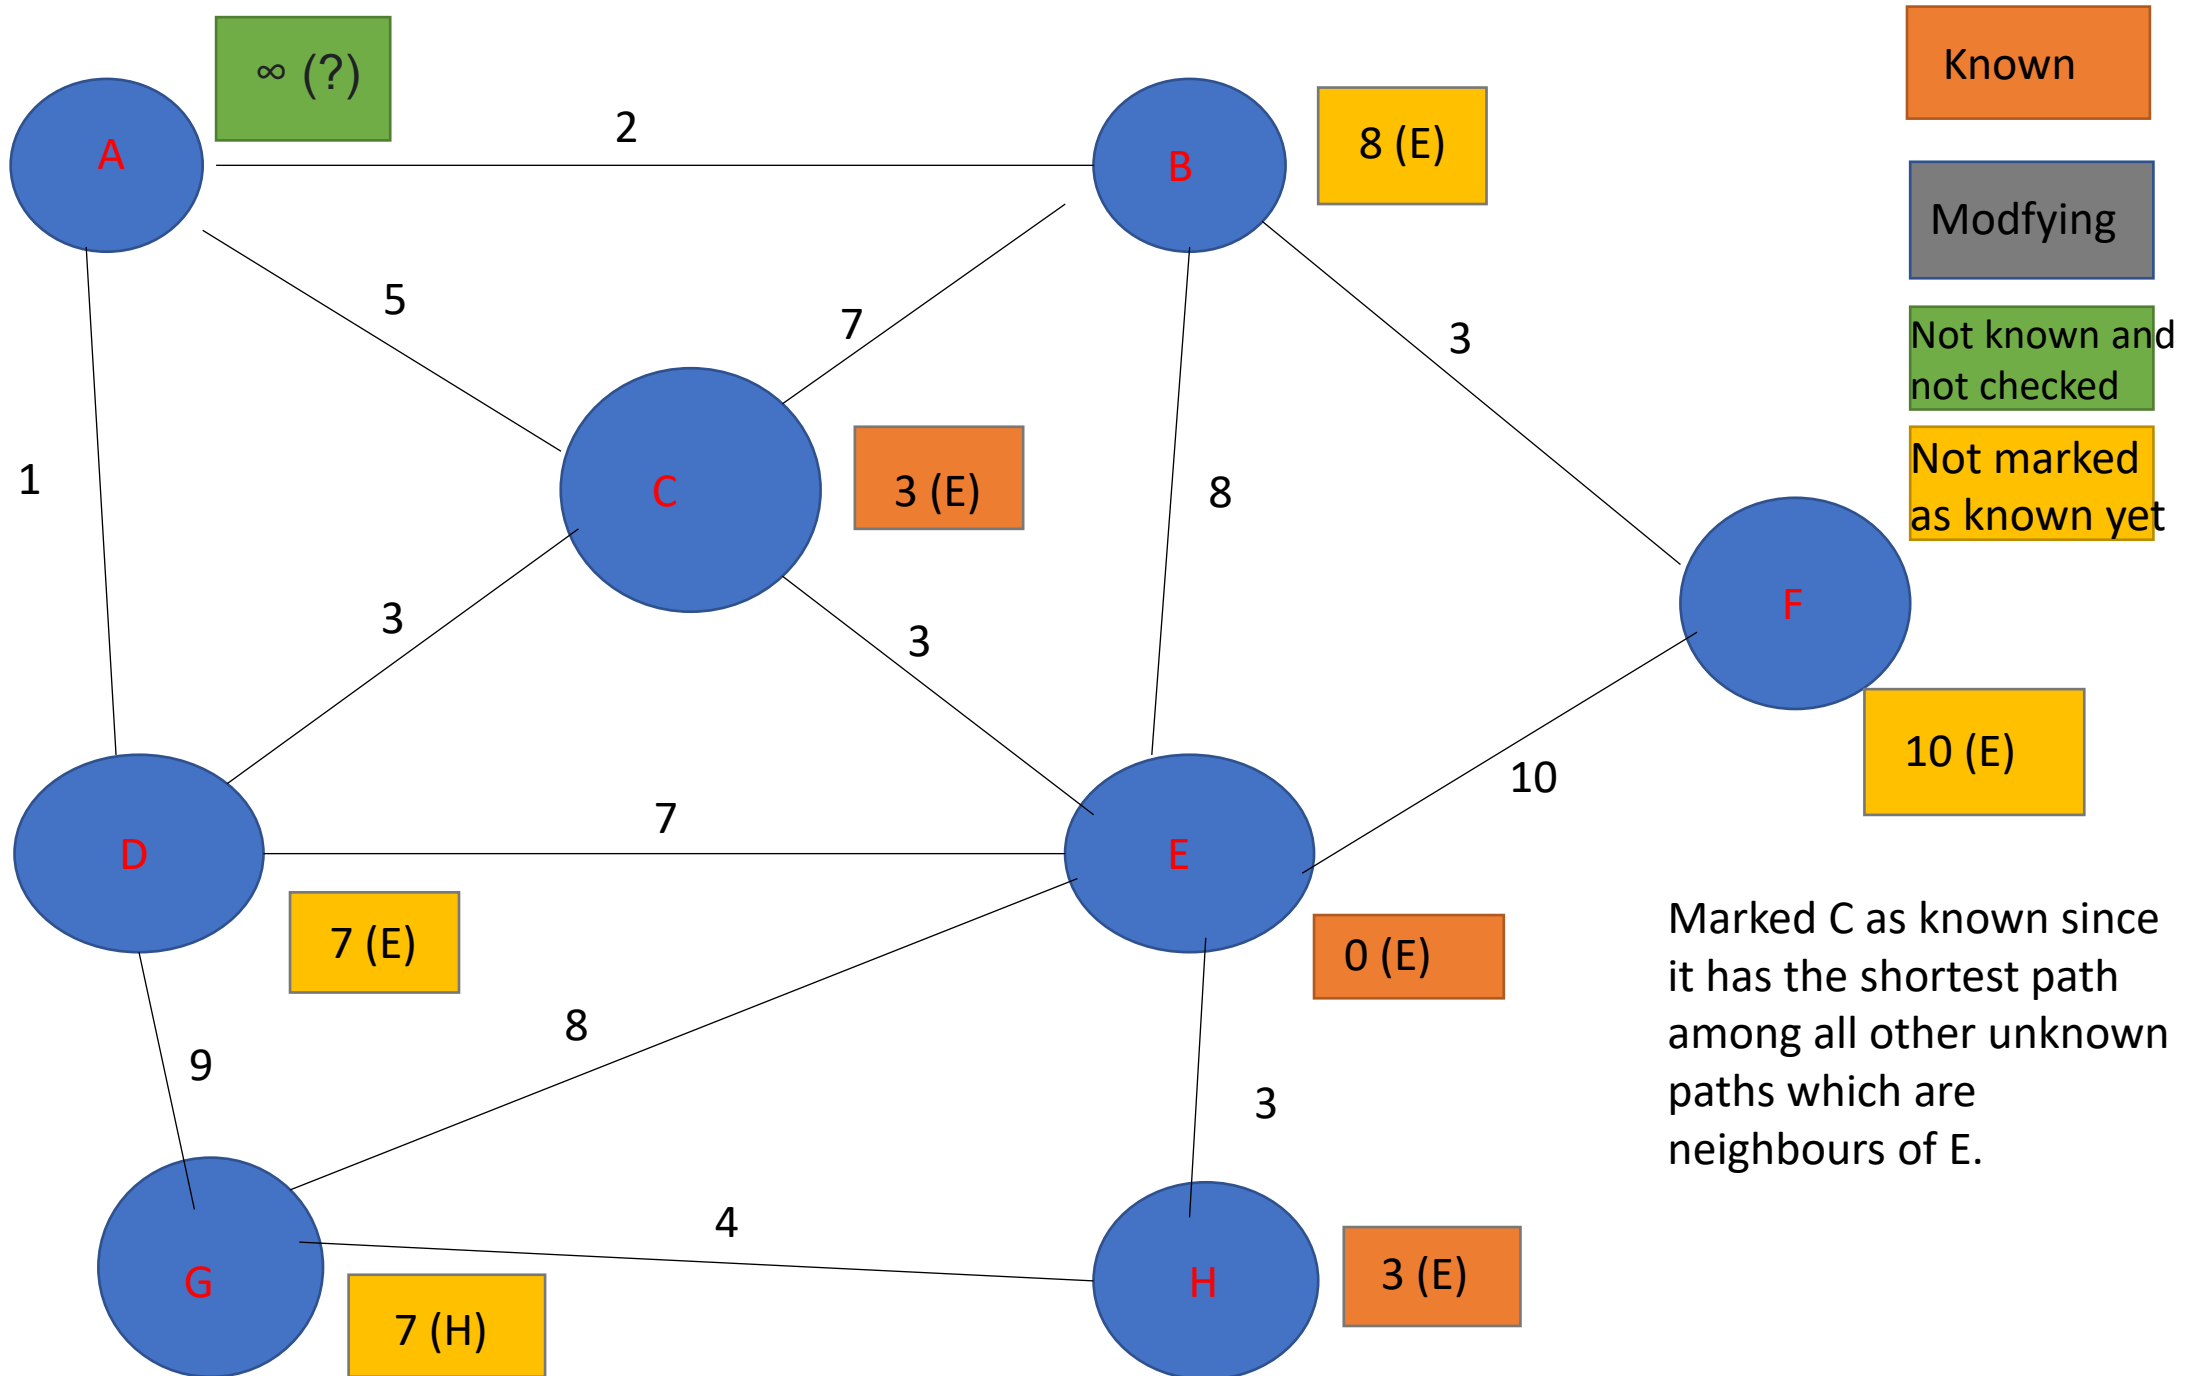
A

∞ (?)

2

B

8 (E)

Known

Modfying

Not known and not checked

Not marked as known yet

5

7

3

1

C

3 (E)

8

F

3

3

10 (E)

10

D

7

E

7 (E)

0 (E)

Marked C as known since it has the shortest path among all other unknown paths which are neighbours of E.

8

9

3

4

G

H

3 (E)

7 (H)